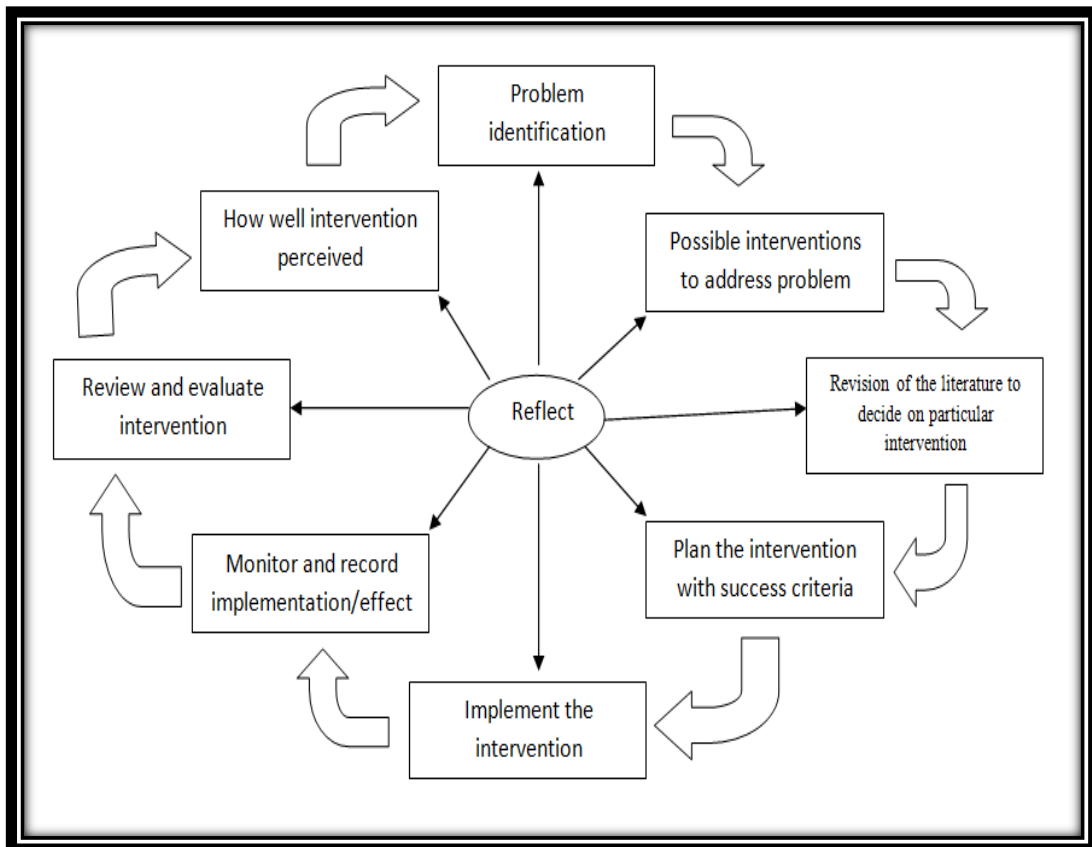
Problem identification

Possible interventions to address problem

Revision of the literature to decide on particular intervention

Plan the intervention with success criteria

Implement the intervention

Monitor and record implementation/effect

Review and evaluate intervention

How well intervention perceived

Reflect